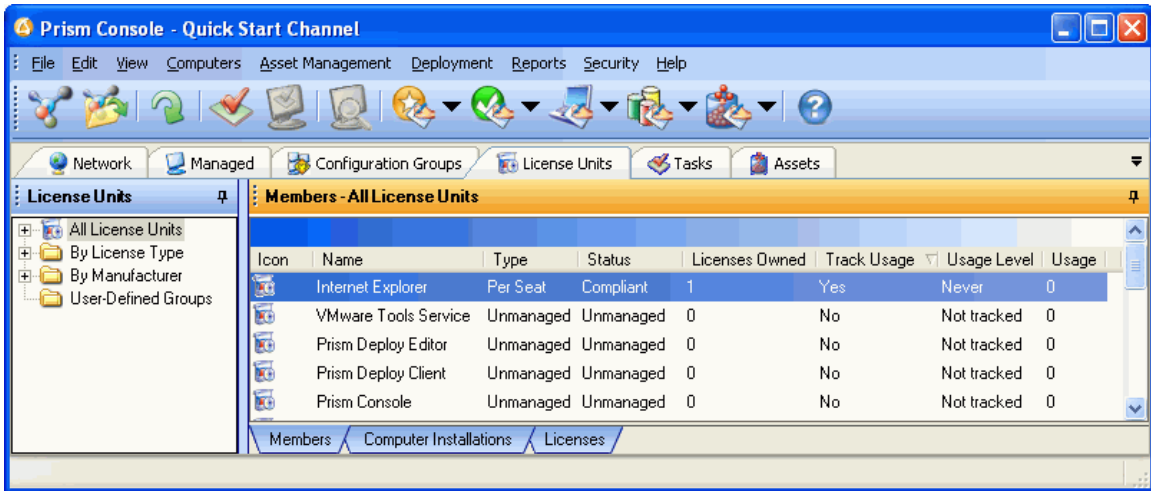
Prism Console - Quick Start Channel

File Edit View Computers Asset Management Deployment Reports Security Help

Network Managed Configuration Groups License Units Tasks Assets

License Units

All License Units
By License Type
By Manufacturer
User-Defined Groups

Members - All License Units

| Icon | Name | Type | Status | Licenses Owned | Track Usage | Usage Level | Usage |
|---|---|---|---|---|---|---|---|
| | Internet Explorer | Per Seat | Compliant | 1 | Yes | Never | 0 |
| | VMware Tools Service | Unmanaged | Unmanaged | 0 | No | Not tracked | 0 |
| | Prism Deploy Editor | Unmanaged | Unmanaged | 0 | No | Not tracked | 0 |
| | Prism Deploy Client | Unmanaged | Unmanaged | 0 | No | Not tracked | 0 |
| | Prism Console | Unmanaged | Unmanaged | 0 | No | Not tracked | 0 |

Members Computer Installations Licenses